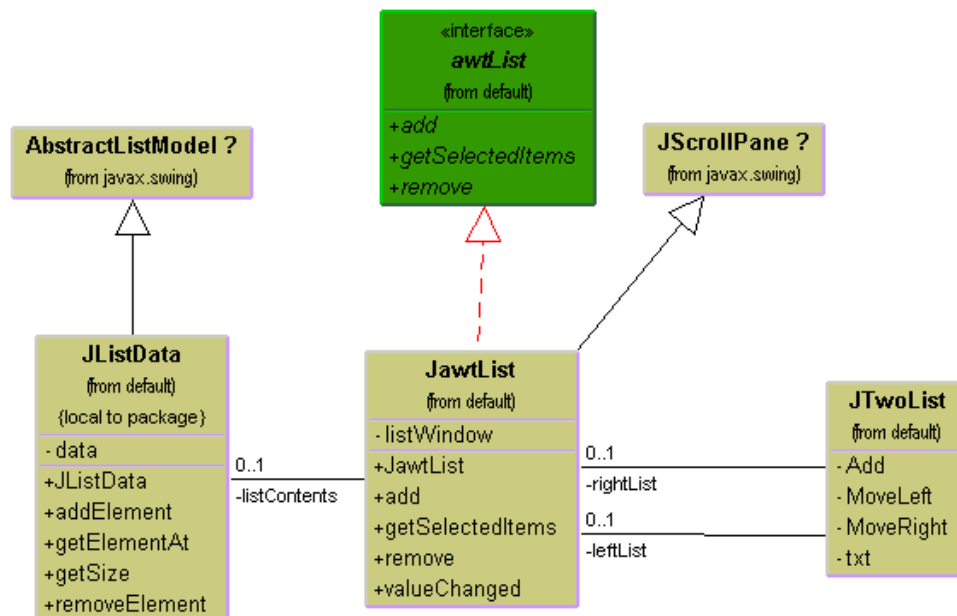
«interface»
awtList
(from default)

+add
+getSelectedItems
+remove

AbstractListModel ?
(from javax.swing)

JScrollPane ?
(from javax.swing)

JListData
(from default)
{local to package}

- data

+JListData
+addElement
+getElementAt
+getSize
+removeElement

0..1
-listContents

JawtList
(from default)

- listWindow

+JawtList
+add
+getSelectedItems
+remove
+valueChanged

0..1
-rightList

0..1
-leftList

JTwoList
(from default)

- Add
- MoveLeft
- MoveRight
- txt